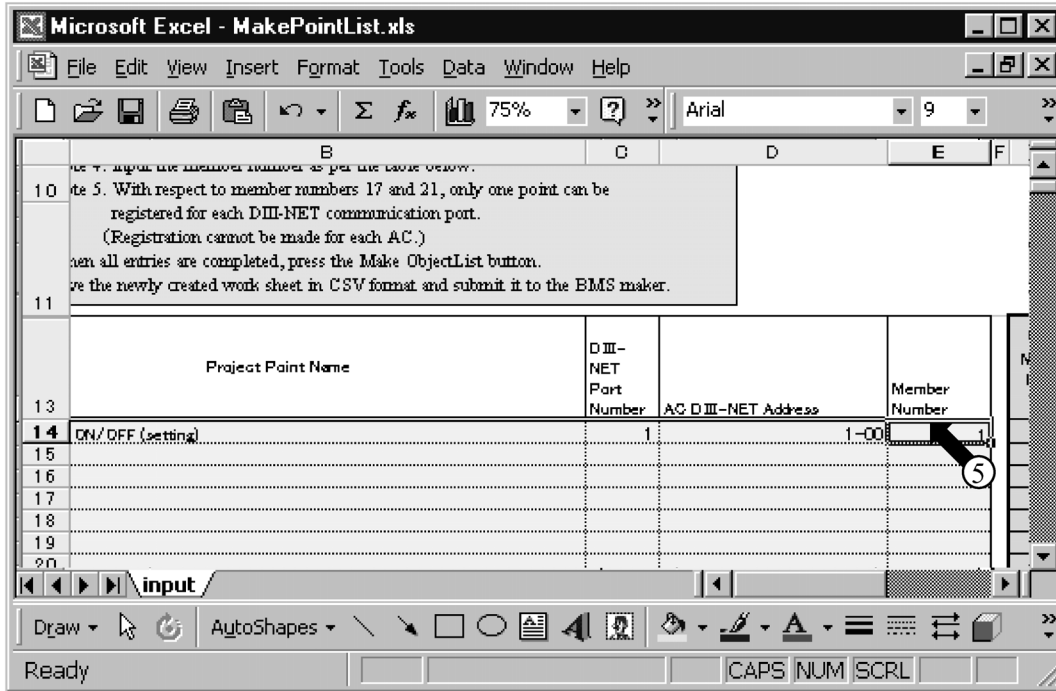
Microsoft Excel - MakePointList.xls

File Edit View Insert Format Tools Data Window Help

75%

Arial

9

B C D E F

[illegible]

10 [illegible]te 5. With respect to member numbers 17 and 21, only one point can be registered for each DIII-NET communication port.

(Registration cannot be made for each AC.)

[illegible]hen all entries are completed, press the Make ObjectList button.

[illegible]ve the newly created work sheet in CSV format and submit it to the BMS maker.

11

| | Project Point Name | DIII-NET Port Number | AC DIII-NET Address | Member Number |
|---|---|---|---|---|
| 13 | | | | |
| 14 | ON/OFF (setting) | 1 | 1-00 | 1 |
| 15 | | | | |
| 16 | | | | |
| 17 | | | | |
| 18 | | | | |
| 19 | | | | |
| 20 | | | | |

5

input

Draw AutoShapes

Ready CAPS NUM SCRL